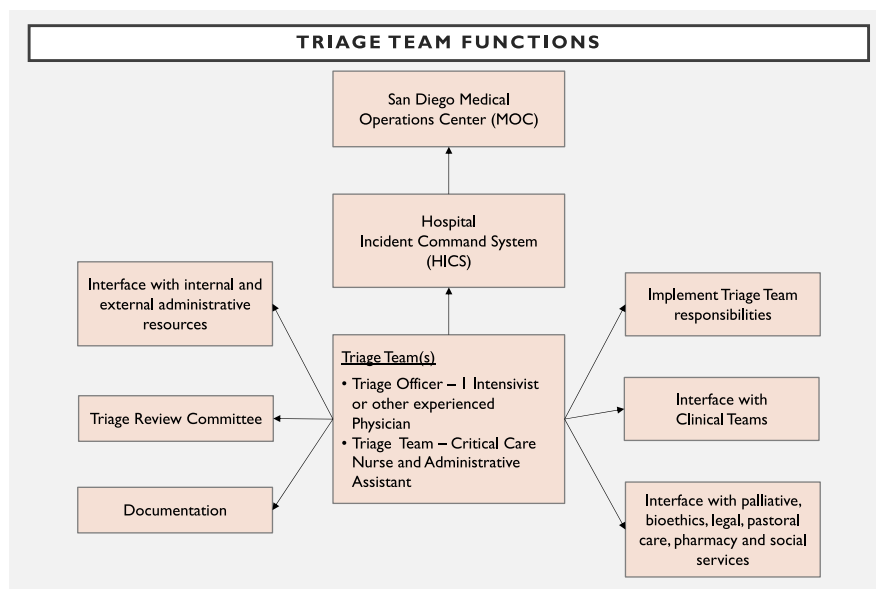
TRIAGE TEAM FUNCTIONS

San Diego Medical Operations Center (MOC)

Hospital Incident Command System (HICS)

Interface with internal and external administrative resources

Triage Review Committee

Documentation

Triage Team(s)

• Triage Officer – 1 Intensivist or other experienced Physician
• Triage Team – Critical Care Nurse and Administrative Assistant

Implement Triage Team responsibilities

Interface with Clinical Teams

Interface with palliative, bioethics, legal, pastoral care, pharmacy and social services